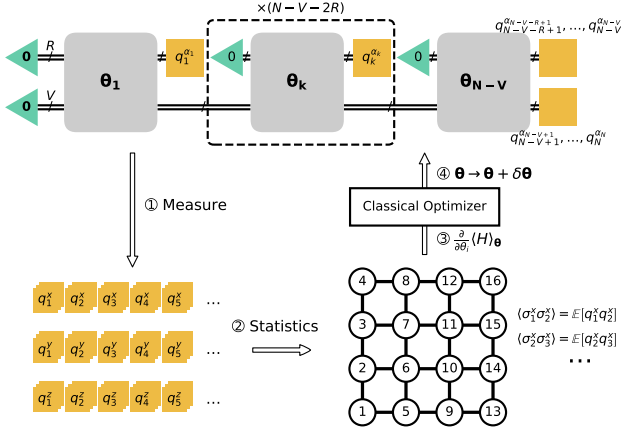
$\times(N-V-2R)$

$q_{N-V-R+1}^{\alpha_{N-V-R+1}}, \ldots, q_{N-V}^{\alpha_{N-V}}$

0 R

0 V

$\boldsymbol{\theta}_1$

$q_1^{\alpha_1}$

0

$\boldsymbol{\theta}_k$

$q_k^{\alpha_k}$

0

$\boldsymbol{\theta}_{N-V}$

$q_{N-V+1}^{\alpha_{N-V+1}}, \ldots, q_N^{\alpha_N}$

① Measure

④ $\boldsymbol{\theta} \rightarrow \boldsymbol{\theta} + \delta\boldsymbol{\theta}$

Classical Optimizer

③ $\frac{\partial}{\partial\theta_i}\langle H\rangle_{\boldsymbol{\theta}}$

$q_1^x$ $q_2^x$ $q_3^x$ $q_4^x$ $q_5^x$ ...

$q_1^y$ $q_2^y$ $q_3^y$ $q_4^y$ $q_5^y$ ...

$q_1^z$ $q_2^z$ $q_3^z$ $q_4^z$ $q_5^z$ ...

② Statistics

4 8 12 16

3 7 11 15

2 6 10 14

1 5 9 13

$\langle\sigma_1^x\sigma_2^x\rangle = \mathbb{E}[q_1^x q_2^x]$

$\langle\sigma_2^x\sigma_3^x\rangle = \mathbb{E}[q_2^x q_3^x]$

...